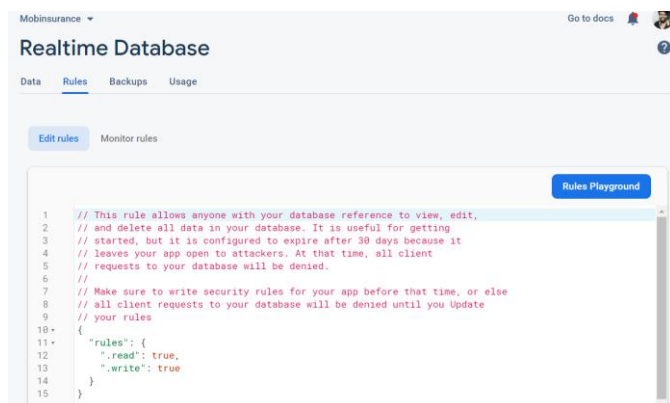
Mobinsurance ▾

Go to docs

Realtime Database

Data Rules Backups Usage

Edit rules Monitor rules

Rules Playground

1 // This rule allows anyone with your database reference to view, edit,
2 // and delete all data in your database. It is useful for getting
3 // started, but it is configured to expire after 30 days because it
4 // leaves your app open to attackers. At that time, all client
5 // requests to your database will be denied.
6 //
7 // Make sure to write security rules for your app before that time, or else
8 // all client requests to your database will be denied until you Update
9 // your rules
10 {
11 "rules": {
12 ".read": true,
13 ".write": true
14 }
15 }